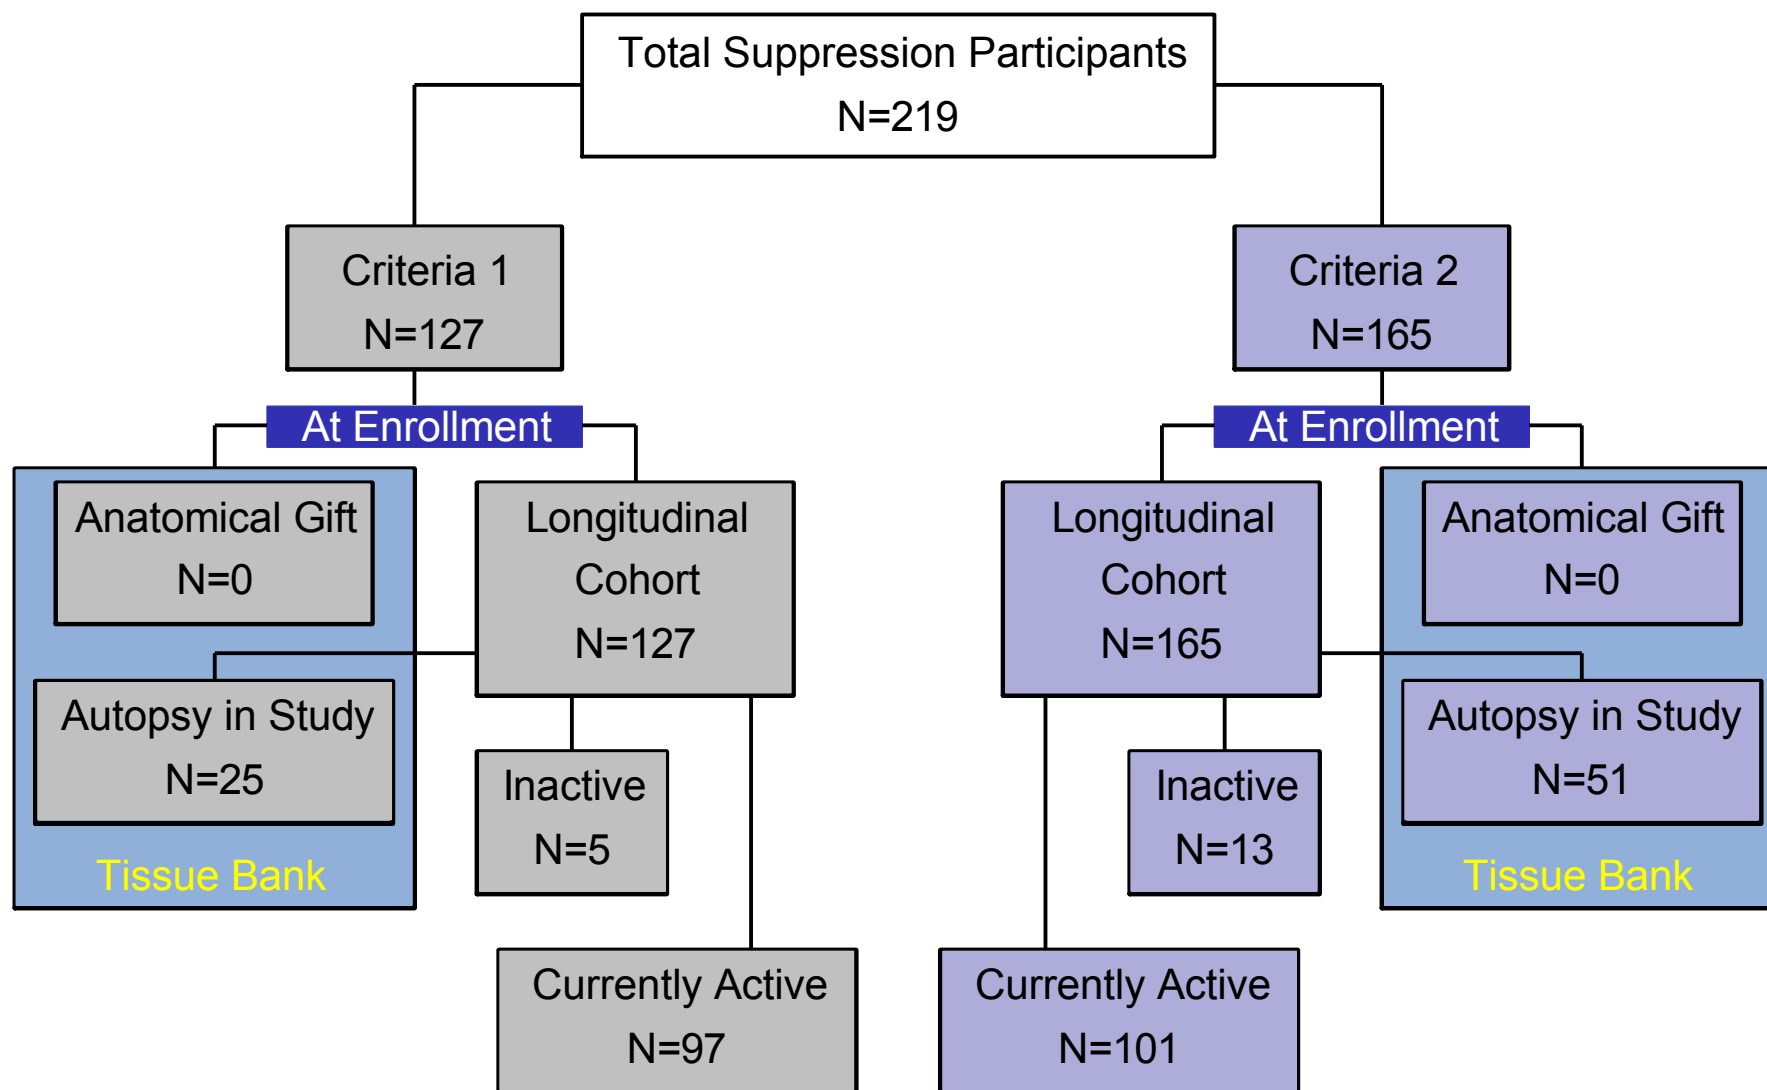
Total Suppression Participants
N=219

Criteria 1
N=127

At Enrollment

Anatomical Gift
N=0

Autopsy in Study
N=25

Tissue Bank

Longitudinal Cohort
N=127

Inactive
N=5

Currently Active
N=97

Criteria 2
N=165

At Enrollment

Longitudinal Cohort
N=165

Inactive
N=13

Currently Active
N=101

Anatomical Gift
N=0

Autopsy in Study
N=51

Tissue Bank